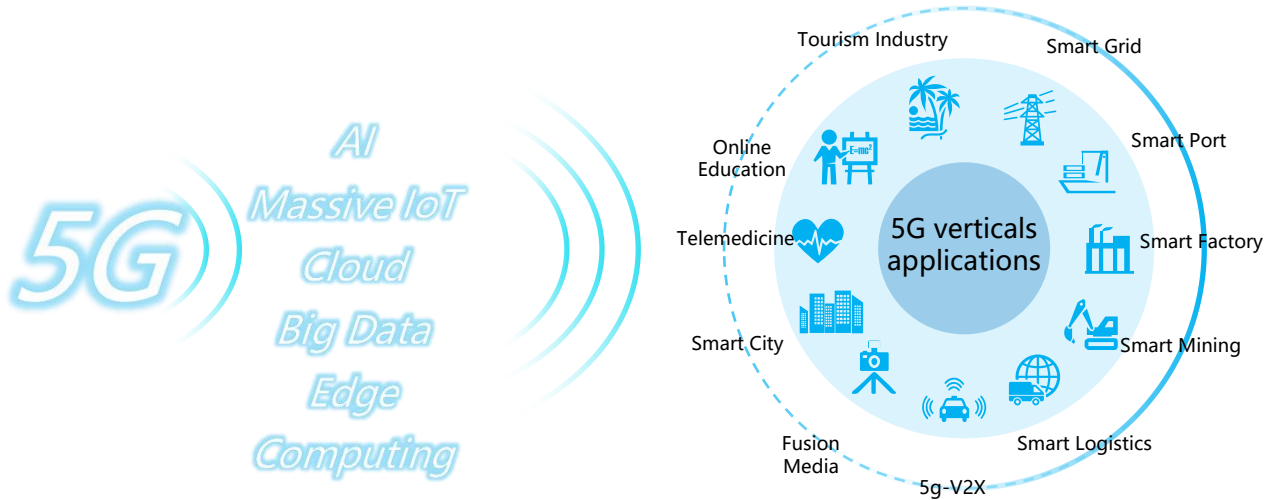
5G

AI
Massive IoT
Cloud
Big Data
Edge
Computing

Tourism Industry

Smart Grid

Smart Port

Online Education

$E=mc^2$

5G verticals applications

Telemedicine

Smart Factory

Smart City

Smart Mining

Fusion Media

Smart Logistics

5g-V2X